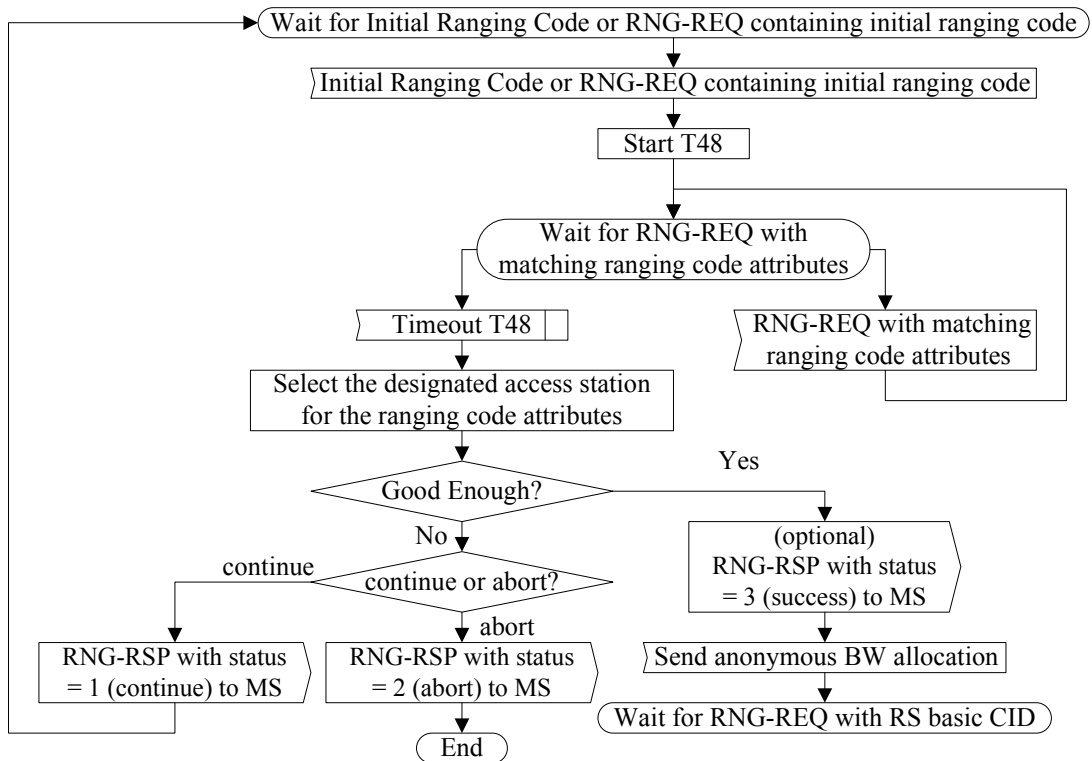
Wait for Initial Ranging Code or RNG-REQ containing initial ranging code

Initial Ranging Code or RNG-REQ containing initial ranging code

Start T48

Wait for RNG-REQ with matching ranging code attributes

Timeout T48

RNG-REQ with matching ranging code attributes

Select the designated access station for the ranging code attributes

Yes

Good Enough?

No

(optional) RNG-RSP with status = 3 (success) to MS

continue

continue or abort?

abort

RNG-RSP with status = 1 (continue) to MS

RNG-RSP with status = 2 (abort) to MS

Send anonymous BW allocation

Wait for RNG-REQ with RS basic CID

End